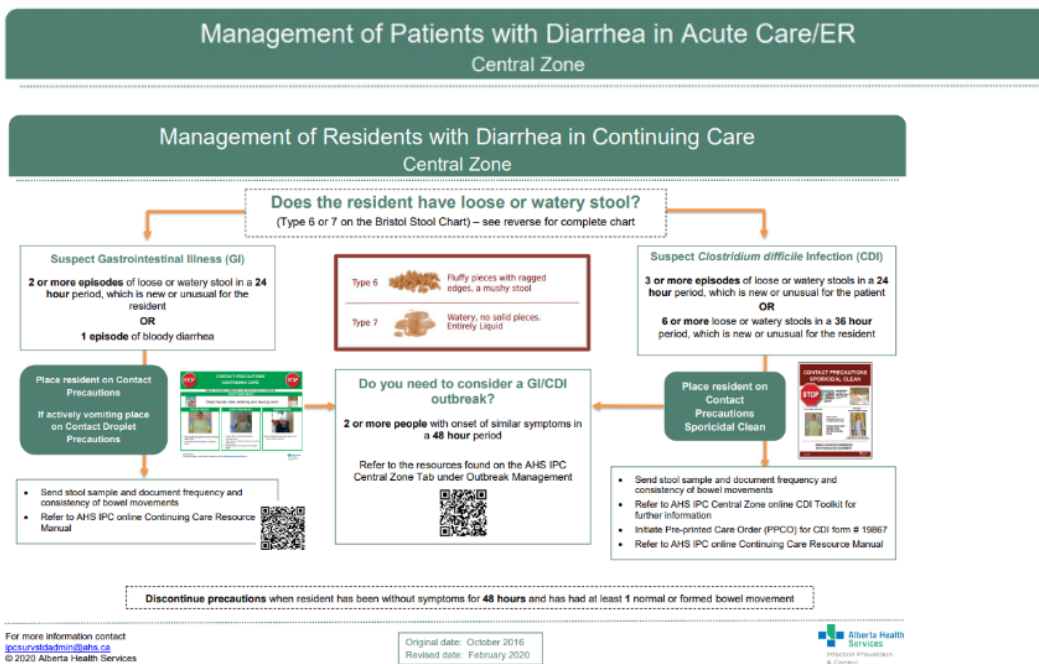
Management of Patients with Diarrhea in Acute Care/ER
Central Zone

Management of Residents with Diarrhea in Continuing Care
Central Zone

Does the resident have loose or watery stool?
(Type 6 or 7 on the Bristol Stool Chart) – see reverse for complete chart

Suspect Gastrointestinal Illness (GI)

2 or more episodes of loose or watery stool in a 24 hour period, which is new or unusual for the resident
OR
1 episode of bloody diarrhea

Type 6 Fluffy pieces with ragged edges, a mushy stool

Type 7 Watery, no solid pieces. Entirely Liquid

Suspect Clostridium difficile Infection (CDI)

3 or more episodes of loose or watery stools in a 24 hour period, which is new or unusual for the patient
OR
6 or more loose or watery stools in a 36 hour period, which is new or unusual for the resident

Place resident on Contact Precautions

If actively vomiting place on Contact Droplet Precautions

CONTACT PRECAUTIONS CONTINUING CARE

STOP

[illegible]

Do you need to consider a GI/CDI outbreak?

2 or more people with onset of similar symptoms in a 48 hour period

Refer to the resources found on the AHS IPC Central Zone Tab under Outbreak Management

Place resident on Contact Precautions Sporicidal Clean

CONTACT PRECAUTIONS SPORICIDAL CLEAN

STOP

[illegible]

• Send stool sample and document frequency and consistency of bowel movements
• Refer to AHS IPC online Continuing Care Resource Manual

• Send stool sample and document frequency and consistency of bowel movements
• Refer to AHS IPC Central Zone online CDI Toolkit for further information
• Initiate Pre-printed Care Order (PPCO) for CDI form # 19867
• Refer to AHS IPC online Continuing Care Resource Manual

Discontinue precautions when resident has been without symptoms for 48 hours and has had at least 1 normal or formed bowel movement

For more information contact
ipcsurvstdadmin@ahs.ca
© 2020 Alberta Health Services

Original date: October 2016
Revised date: February 2020

Alberta Health Services
Infection Prevention & Control